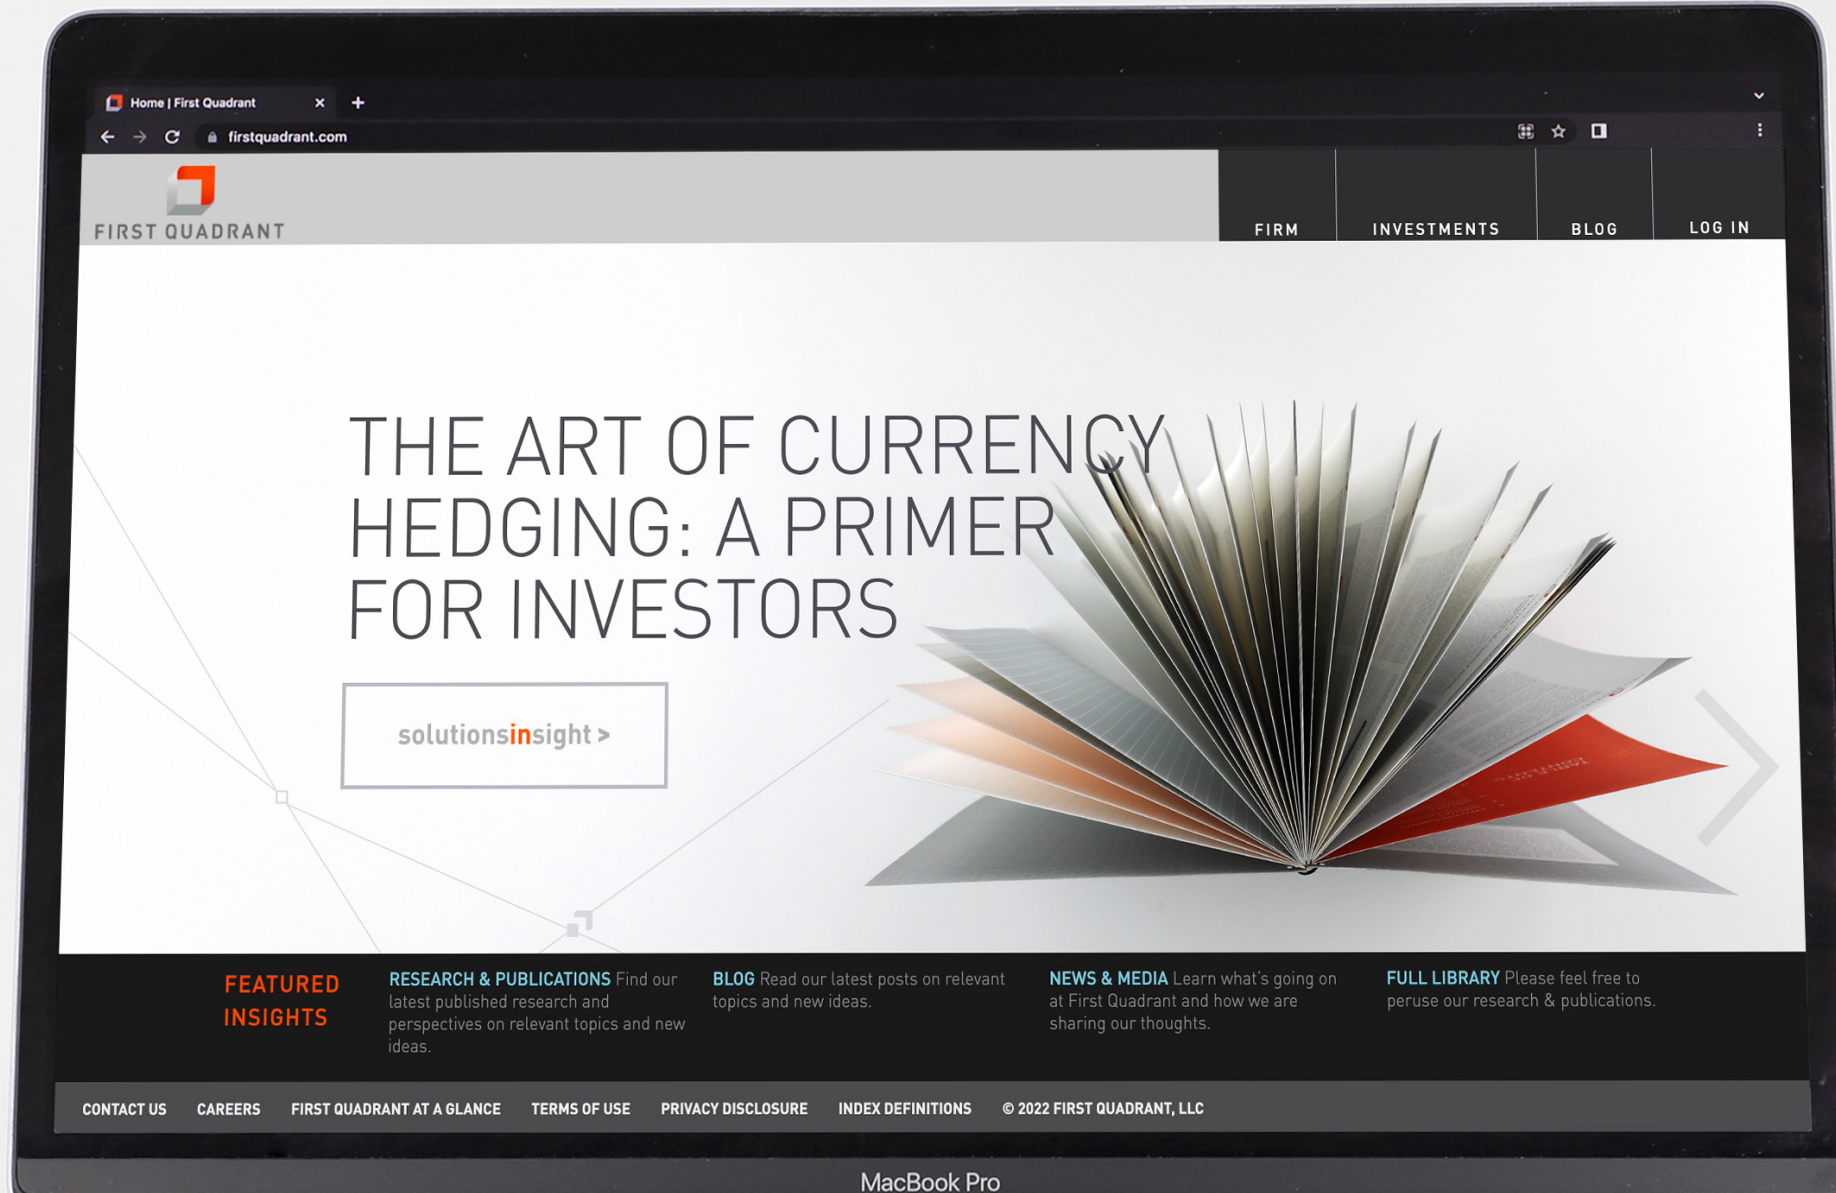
Home | First Quadrant

firstquadrant.com

FIRST QUADRANT

FIRM

INVESTMENTS

BLOG

LOG IN

THE ART OF CURRENCY HEDGING: A PRIMER FOR INVESTORS

solutionsinsight >

FEATURED INSIGHTS

RESEARCH & PUBLICATIONS Find our latest published research and perspectives on relevant topics and new ideas.

BLOG Read our latest posts on relevant topics and new ideas.

NEWS & MEDIA Learn what's going on at First Quadrant and how we are sharing our thoughts.

FULL LIBRARY Please feel free to peruse our research & publications.

CONTACT US CAREERS FIRST QUADRANT AT A GLANCE TERMS OF USE PRIVACY DISCLOSURE INDEX DEFINITIONS © 2022 FIRST QUADRANT, LLC

MacBook Pro